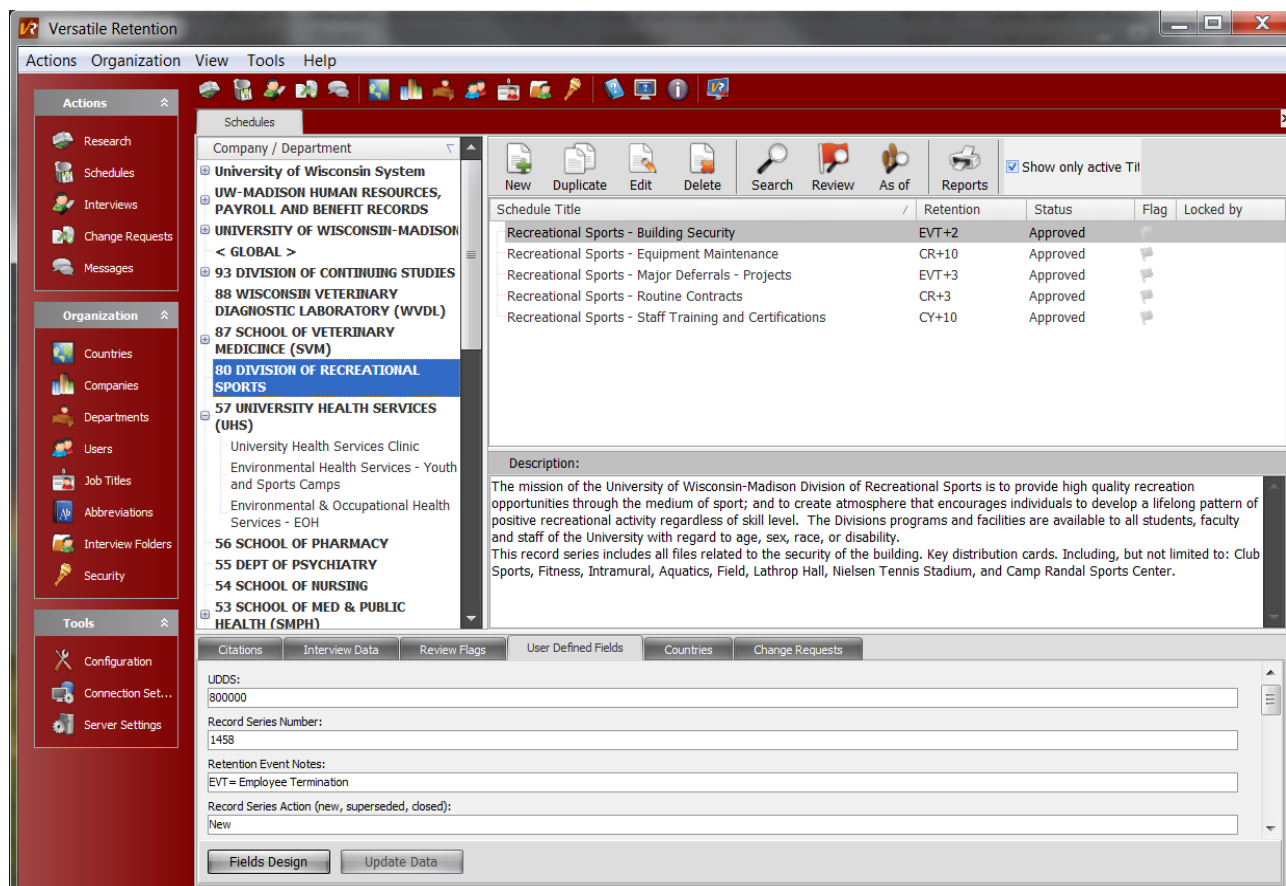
Versatile Retention

Actions Organization View Tools Help

Actions
Research
Schedules
Interviews
Change Requests
Messages

Organization
Countries
Companies
Departments
Users
Job Titles
Abbreviations
Interview Folders
Security

Tools
Configuration
Connection Set...
Server Settings

Schedules

Company / Department
University of Wisconsin System
UW-MADISON HUMAN RESOURCES, PAYROLL AND BENEFIT RECORDS
UNIVERSITY OF WISCONSIN-MADISON
< GLOBAL >
93 DIVISION OF CONTINUING STUDIES
88 WISCONSIN VETERINARY DIAGNOSTIC LABORATORY (WVDL)
87 SCHOOL OF VETERINARY MEDICINCE (SVM)
80 DIVISION OF RECREATIONAL SPORTS
57 UNIVERSITY HEALTH SERVICES (UHS)
University Health Services Clinic
Environmental Health Services - Youth and Sports Camps
Environmental & Occupational Health Services - EOH
56 SCHOOL OF PHARMACY
55 DEPT OF PSYCHIATRY
54 SCHOOL OF NURSING
53 SCHOOL OF MED & PUBLIC HEALTH (SMPH)

New Duplicate Edit Delete Search Review As of Reports
Show only active Tit

| Schedule Title | Retention | Status | Flag | Locked by |
|---|---|---|---|---|
| Recreational Sports - Building Security | EVT+2 | Approved | | |
| Recreational Sports - Equipment Maintenance | CR+10 | Approved | | |
| Recreational Sports - Major Deferrals - Projects | EVT+3 | Approved | | |
| Recreational Sports - Routine Contracts | CR+3 | Approved | | |
| Recreational Sports - Staff Training and Certifications | CY+10 | Approved | | |

Description:
The mission of the University of Wisconsin-Madison Division of Recreational Sports is to provide high quality recreation opportunities through the medium of sport; and to create atmosphere that encourages individuals to develop a lifelong pattern of positive recreational activity regardless of skill level. The Divisions programs and facilities are available to all students, faculty and staff of the University with regard to age, sex, race, or disability.
This record series includes all files related to the security of the building. Key distribution cards. Including, but not limited to: Club Sports, Fitness, Intramural, Aquatics, Field, Lathrop Hall, Nielsen Tennis Stadium, and Camp Randal Sports Center.

Citations Interview Data Review Flags User Defined Fields Countries Change Requests

UDDS:
800000
Record Series Number:
1458
Retention Event Notes:
EVT= Employee Termination
Record Series Action (new, superseded, closed):
New

Fields Design Update Data